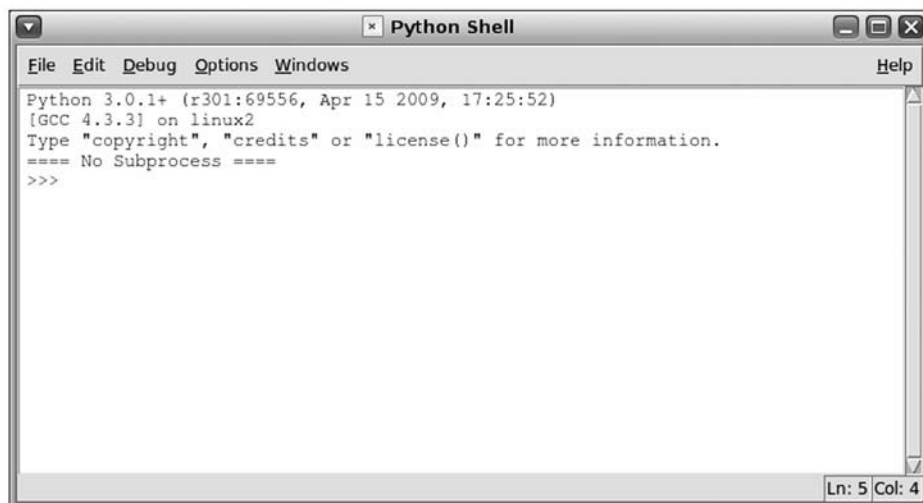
Python Shell

File Edit Debug Options Windows Help

Python 3.0.1+ (r301:69556, Apr 15 2009, 17:25:52)
[GCC 4.3.3] on linux2
Type "copyright", "credits" or "license()" for more information.
==== No Subprocess ====
>>>

Ln: 5 Col: 4